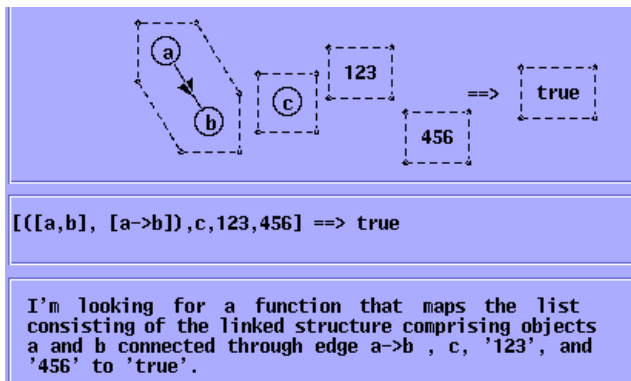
a

b

c

123

456

==>

true

[([a,b], [a->b]),c,123,456] ==> true

I'm looking for a function that maps the list consisting of the linked structure comprising objects a and b connected through edge a->b , c, '123', and '456' to 'true'.